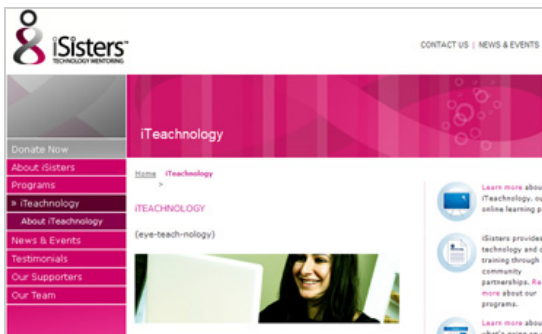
iSisters™
TECHNOLOGY MENTORING

CONTACT US | NEWS & EVENTS

iTeachnology

Donate Now
About iSisters
Programs
» iTeachnology
About iTeachnology
News & Events
Testimonials
Our Supporters
Our Team

Home > iTeachnology

iTEACHNOLOGY

(eye-teach-nology)

Learn more about iTeachnology, ou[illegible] online learning p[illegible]

iSisters provide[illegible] technology and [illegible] training through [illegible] community partnerships. Re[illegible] more about our programs.

Learn more abo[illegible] what's going on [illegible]